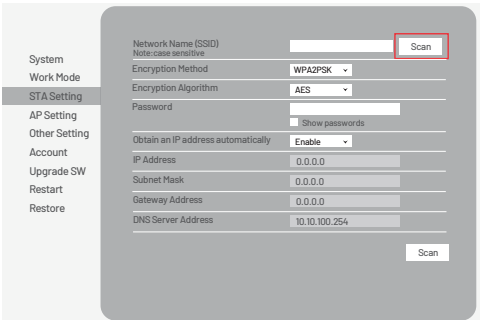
System
Work Mode
STA Setting
AP Setting
Other Setting
Account
Upgrade SW
Restart
Restore

Network Name (SSID)
Note:case sensitive
Scan
Encryption Method
WPA2PSK
Encryption Algorithm
AES
Password
Show passwords
Obtain an IP address automatically
Enable
IP Address
0.0.0.0
Subnet Mask
0.0.0.0
Gateway Address
0.0.0.0
DNS Server Address
10.10.100.254
Scan